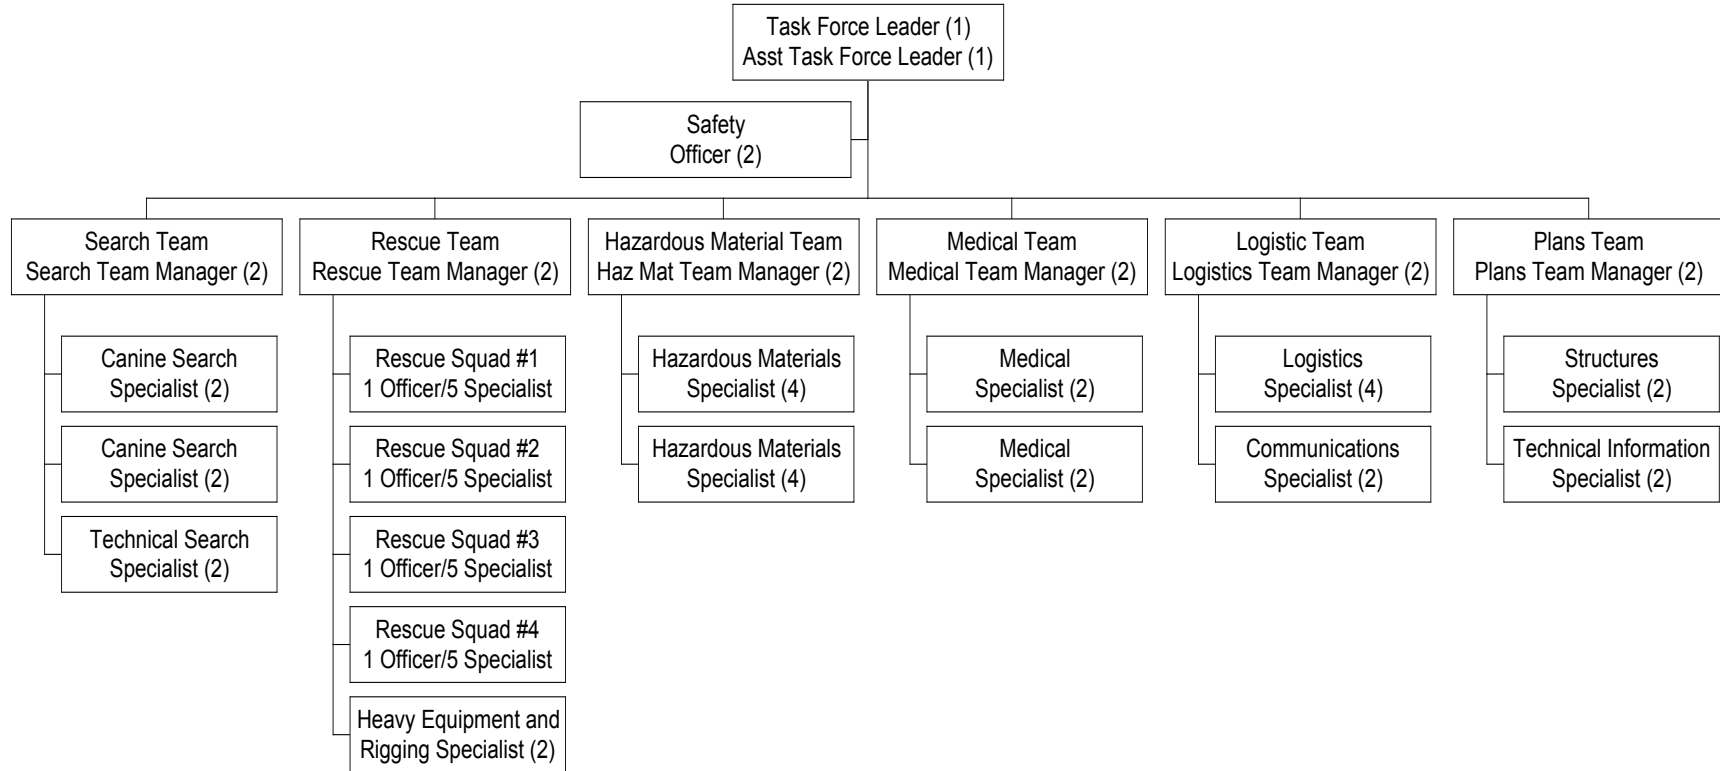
Task Force Leader (1)
Asst Task Force Leader (1)

Safety
Officer (2)

Search Team
Search Team Manager (2)

Canine Search
Specialist (2)

Canine Search
Specialist (2)

Technical Search
Specialist (2)

Rescue Team
Rescue Team Manager (2)

Rescue Squad #1
1 Officer/5 Specialist

Rescue Squad #2
1 Officer/5 Specialist

Rescue Squad #3
1 Officer/5 Specialist

Rescue Squad #4
1 Officer/5 Specialist

Heavy Equipment and
Rigging Specialist (2)

Hazardous Material Team
Haz Mat Team Manager (2)

Hazardous Materials
Specialist (4)

Hazardous Materials
Specialist (4)

Medical Team
Medical Team Manager (2)

Medical
Specialist (2)

Medical
Specialist (2)

Logistic Team
Logistics Team Manager (2)

Logistics
Specialist (4)

Communications
Specialist (2)

Plans Team
Plans Team Manager (2)

Structures
Specialist (2)

Technical Information
Specialist (2)